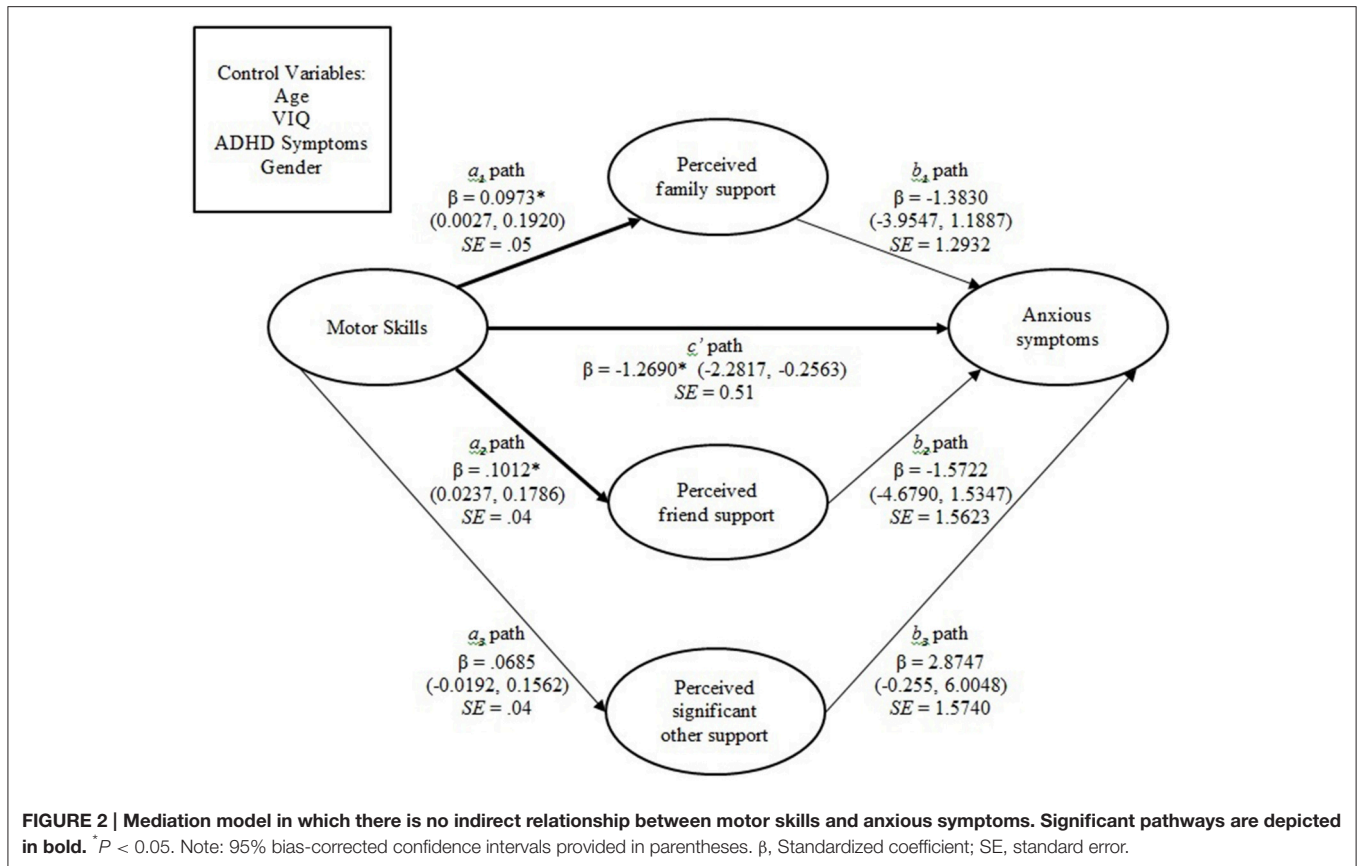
Control Variables:
Age
VIQ
ADHD Symptoms
Gender

$a_1$ path
β = 0.0973*
(0.0027, 0.1920)
$SE$ = .05

Perceived family support

$b_1$ path
β = -1.3830
(-3.9547, 1.1887)
$SE$ = 1.2932

Motor Skills

$c'$ path
β = -1.2690* (-2.2817, -0.2563)
$SE$ = 0.51

Anxious symptoms

$a_2$ path
β = .1012*
(0.0237, 0.1786)
$SE$ = .04

Perceived friend support

$b_2$ path
β = -1.5722
(-4.6790, 1.5347)
$SE$ = 1.5623

$a_3$ path
β = .0685
(-0.0192, 0.1562)
$SE$ = .04

Perceived significant other support

$b_3$ path
β = 2.8747
(-0.255, 6.0048)
$SE$ = 1.5740

**FIGURE 2 | Mediation model in which there is no indirect relationship between motor skills and anxious symptoms. Significant pathways are depicted in bold.** $^*P$ < 0.05. Note: 95% bias-corrected confidence intervals provided in parentheses. β, Standardized coefficient; SE, standard error.